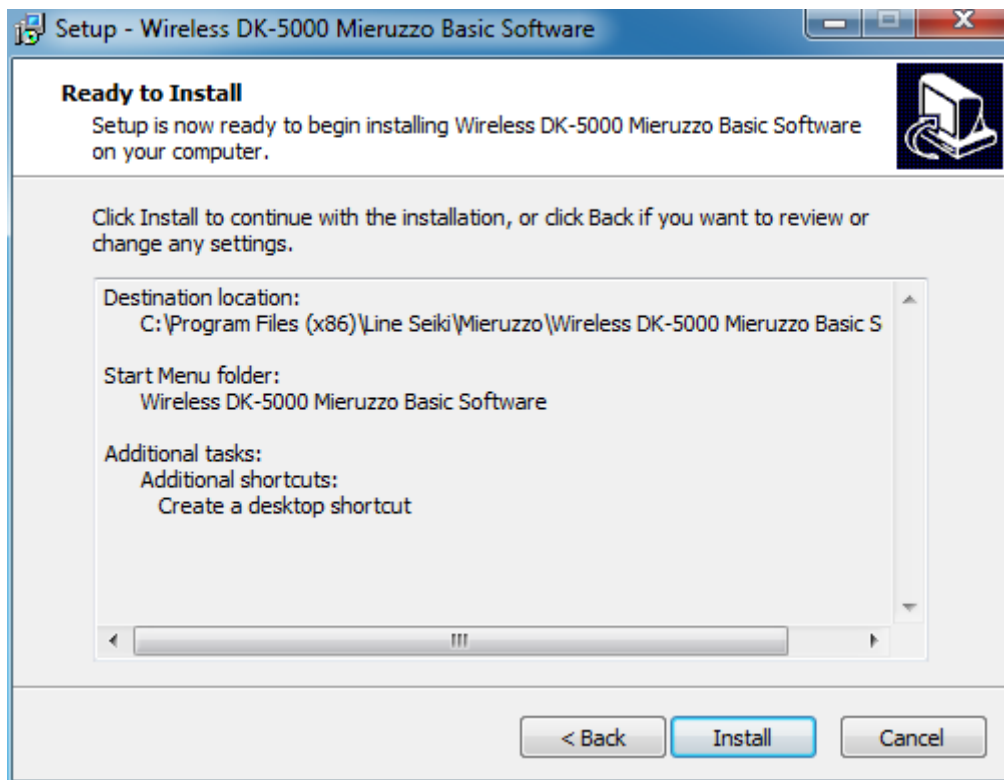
Setup - Wireless DK-5000 Mieruzzo Basic Software

Ready to Install
Setup is now ready to begin installing Wireless DK-5000 Mieruzzo Basic Software on your computer.

Click Install to continue with the installation, or click Back if you want to review or change any settings.

Destination location:
C:\Program Files (x86)\Line Seiki\Mieruzzo\Wireless DK-5000 Mieruzzo Basic S

Start Menu folder:
Wireless DK-5000 Mieruzzo Basic Software

Additional tasks:
Additional shortcuts:
Create a desktop shortcut

< Back
Install
Cancel